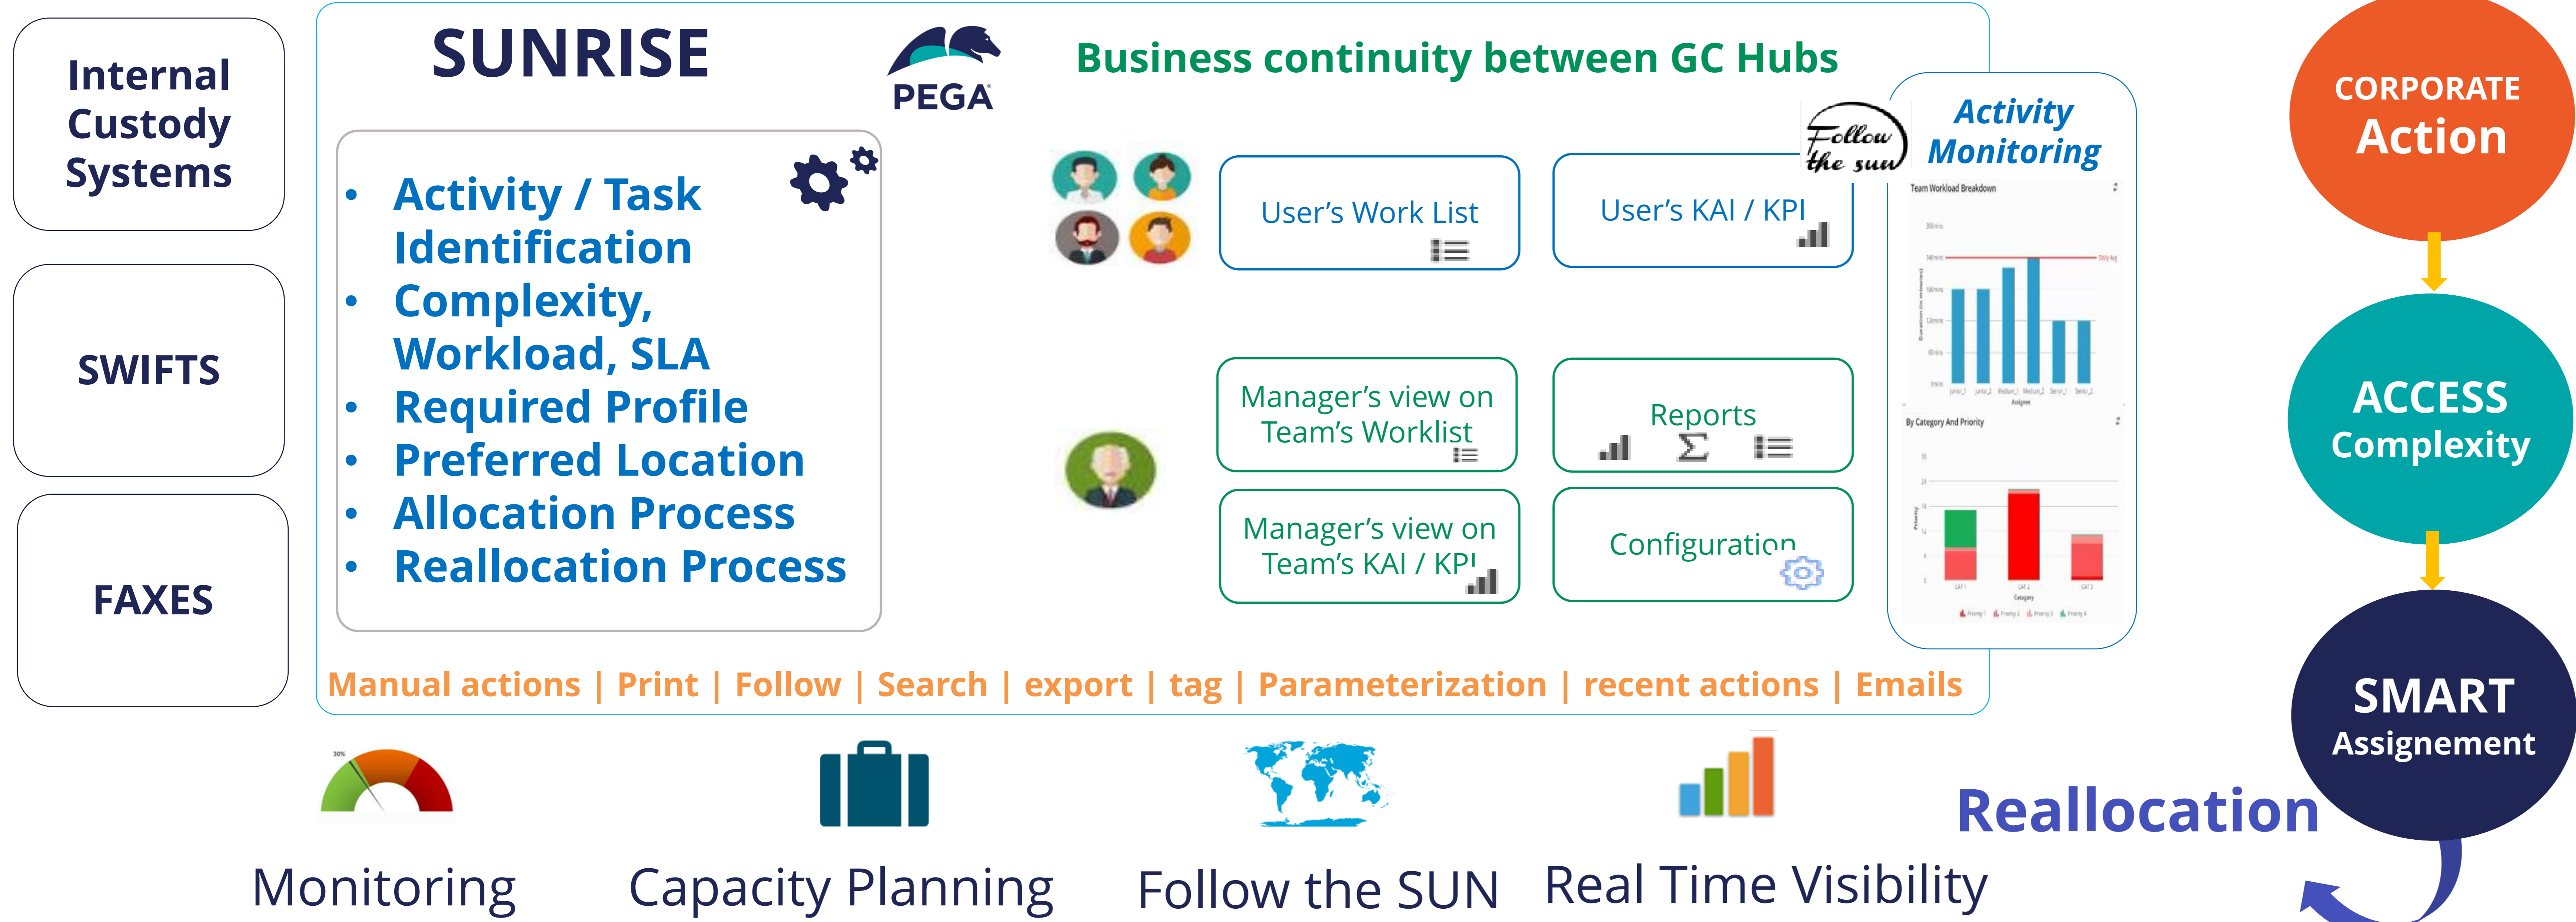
Internal Custody Systems

SWIFTS

FAXES

SUNRISE

PEGA

Business continuity between GC Hubs

- Activity / Task Identification
- Complexity, Workload, SLA
- Required Profile
- Preferred Location
- Allocation Process
- Reallocation Process

User's Work List

User's KAI / KPI

Manager's view on Team's Worklist

Reports

Manager's view on Team's KAI / KPI

Configuration

Follow the sun

Activity Monitoring

Team Workload Breakdown

By Category And Priority

Manual actions | Print | Follow | Search | export | tag | Parameterization | recent actions | Emails

CORPORATE Action

ACCESS Complexity

SMART Assignement

Reallocation

30%

Monitoring

Capacity Planning

Follow the SUN

Real Time Visibility